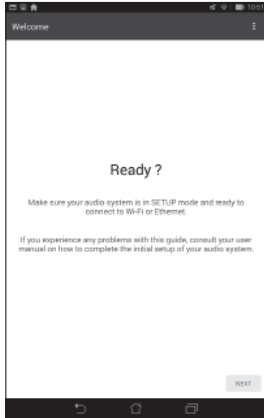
10:57

Welcome

Ready ?

Make sure your audio system is in SETUP mode and ready to connect to Wi-Fi or Ethernet.

If you experience any problems with this guide, consult your user manual on how to complete the initial setup of your audio system.

NEXT